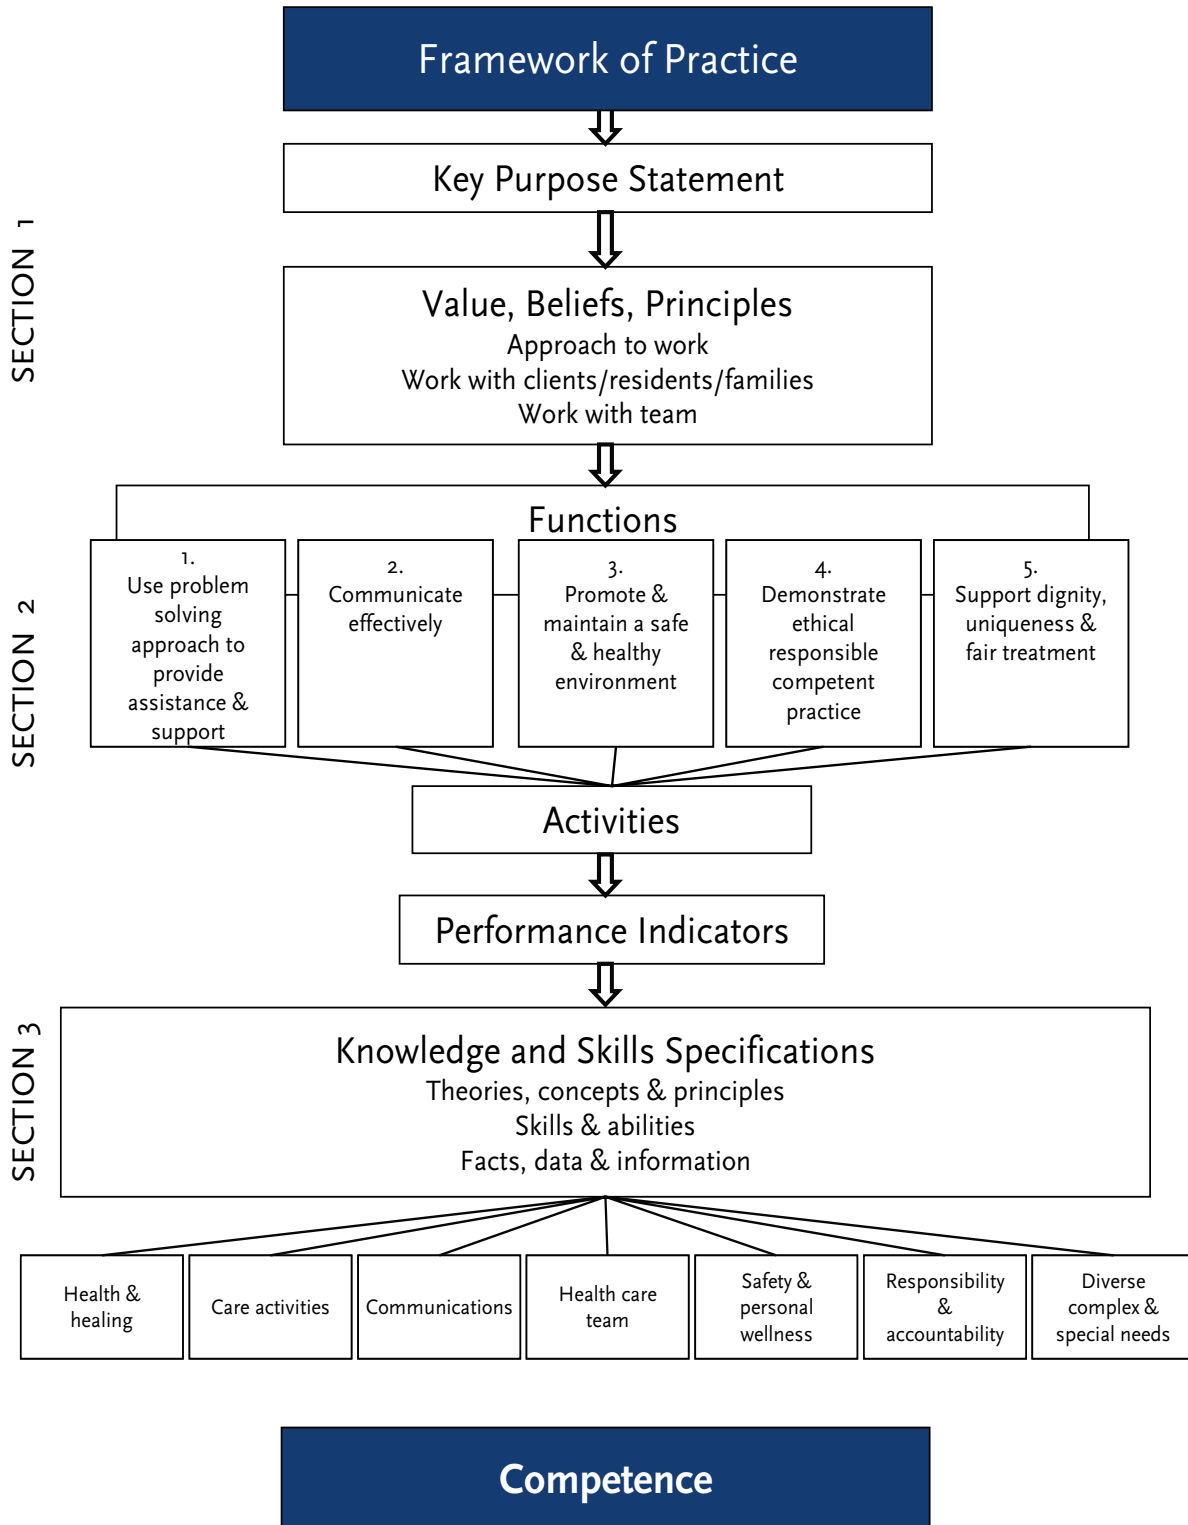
Framework of Practice

SECTION 1

Key Purpose Statement

Value, Beliefs, Principles
Approach to work
Work with clients/residents/families
Work with team

SECTION 2

Functions

1.
Use problem solving approach to provide assistance & support

2.
Communicate effectively

3.
Promote & maintain a safe & healthy environment

4.
Demonstrate ethical responsible competent practice

5.
Support dignity, uniqueness & fair treatment

Activities

Performance Indicators

SECTION 3

Knowledge and Skills Specifications
Theories, concepts & principles
Skills & abilities
Facts, data & information

Health & healing

Care activities

Communications

Health care team

Safety & personal wellness

Responsibility & accountability

Diverse complex & special needs

Competence